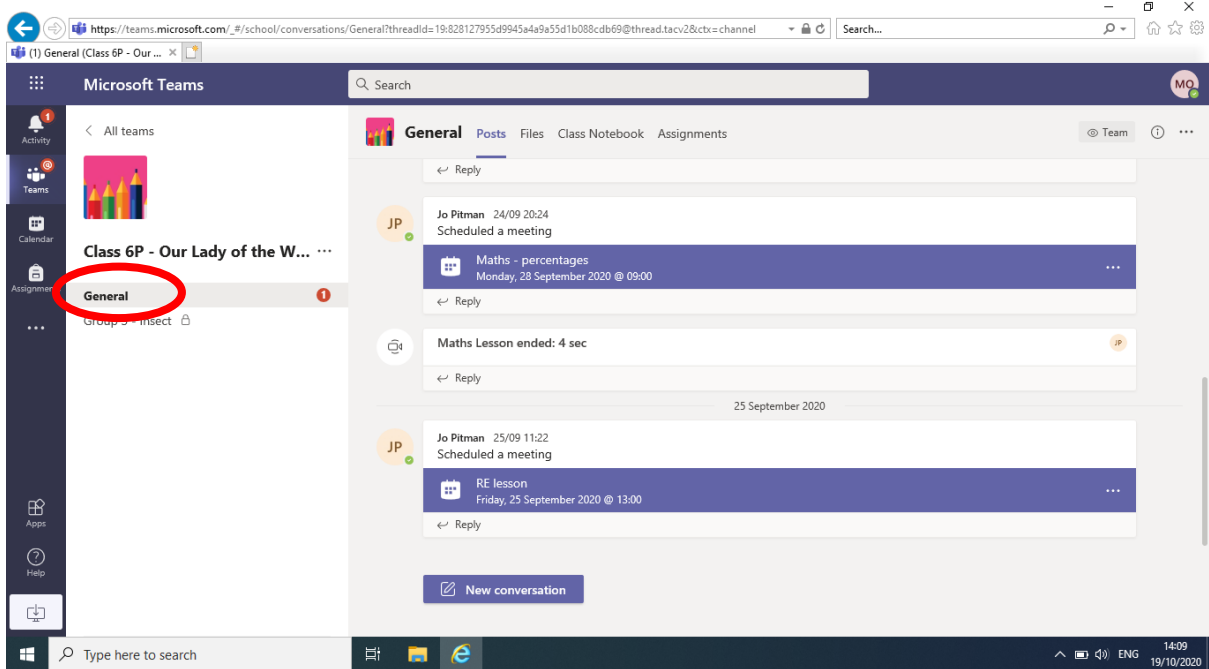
https://teams.microsoft.com/_#/school/conversations/General?threadId=19:828127955d9945a4a9a55d1b088cdb69@thread.tacv2&ctx=channel

Search...

(1) General (Class 6P - Our ...

Microsoft Teams

Search

MO

1
Activity

Teams

Calendar

Assignments

...

Apps

Help

All teams

Class 6P - Our Lady of the W... ...

General 1

Group 3 - Insect

General Posts Files Class Notebook Assignments

Team

Reply

JP
Jo Pitman 24/09 20:24
Scheduled a meeting

Maths - percentages
Monday, 28 September 2020 @ 09:00

Reply

Maths Lesson ended: 4 sec

JP

Reply

25 September 2020

JP
Jo Pitman 25/09 11:22
Scheduled a meeting

RE lesson
Friday, 25 September 2020 @ 13:00

Reply

New conversation

Type here to search

ENG 14:09 19/10/2020